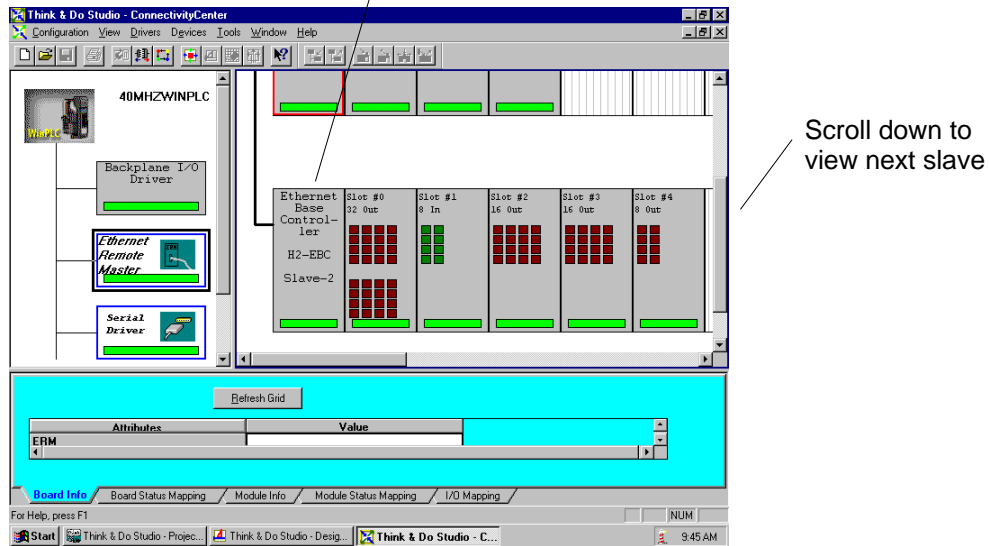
Think & Do Studio - ConnectivityCenter

Configuration View Drivers Devices Tools Window Help

40MHZWINPLC

WinPLC

Backplane I/O Driver

Ethernet Remote Master

ERM

Serial Driver

Ethernet Base Controller

H2-EBC

Slave-2

Slot #0
32 Out

Slot #1
8 In

Slot #2
16 Out

Slot #3
16 Out

Slot #4
8 Out

Scroll down to view next slave

Refresh Grid

| Attributes | Value |
|---|---|
| ERM | |

Board Info | Board Status Mapping | Module Info | Module Status Mapping | I/O Mapping

For Help, press F1

NUM

Start | Think & Do Studio - Projec... | Think & Do Studio - Desig... | Think & Do Studio - C...

9:45 AM